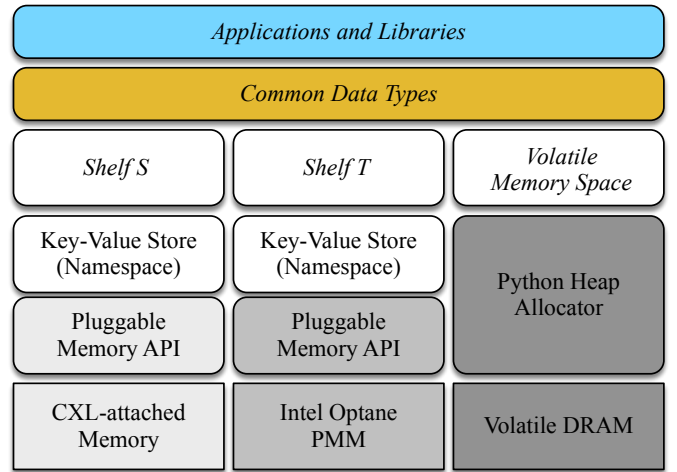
Applications and Libraries

Common Data Types

Shelf S

Shelf T

Volatile Memory Space

Key-Value Store (Namespace)

Key-Value Store (Namespace)

Python Heap Allocator

Pluggable Memory API

Pluggable Memory API

CXL-attached Memory

Intel Optane PMM

Volatile DRAM